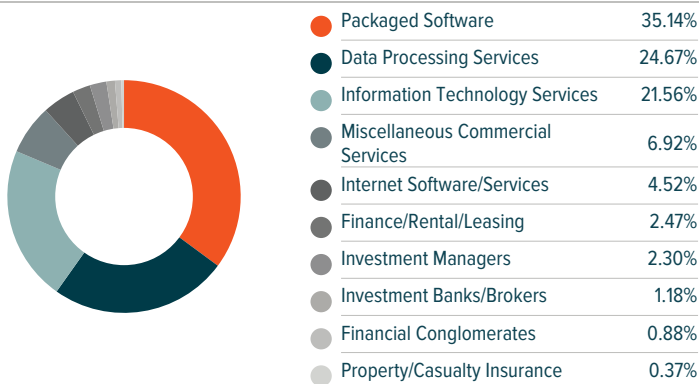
| | |
|---|---|
| Packaged Software | 35.14% |
| Data Processing Services | 24.67% |
| Information Technology Services | 21.56% |
| Miscellaneous Commercial Services | 6.92% |
| Internet Software/Services | 4.52% |
| Finance/Rental/Leasing | 2.47% |
| Investment Managers | 2.30% |
| Investment Banks/Brokers | 1.18% |
| Financial Conglomerates | 0.88% |
| Property/Casualty Insurance | 0.37% |